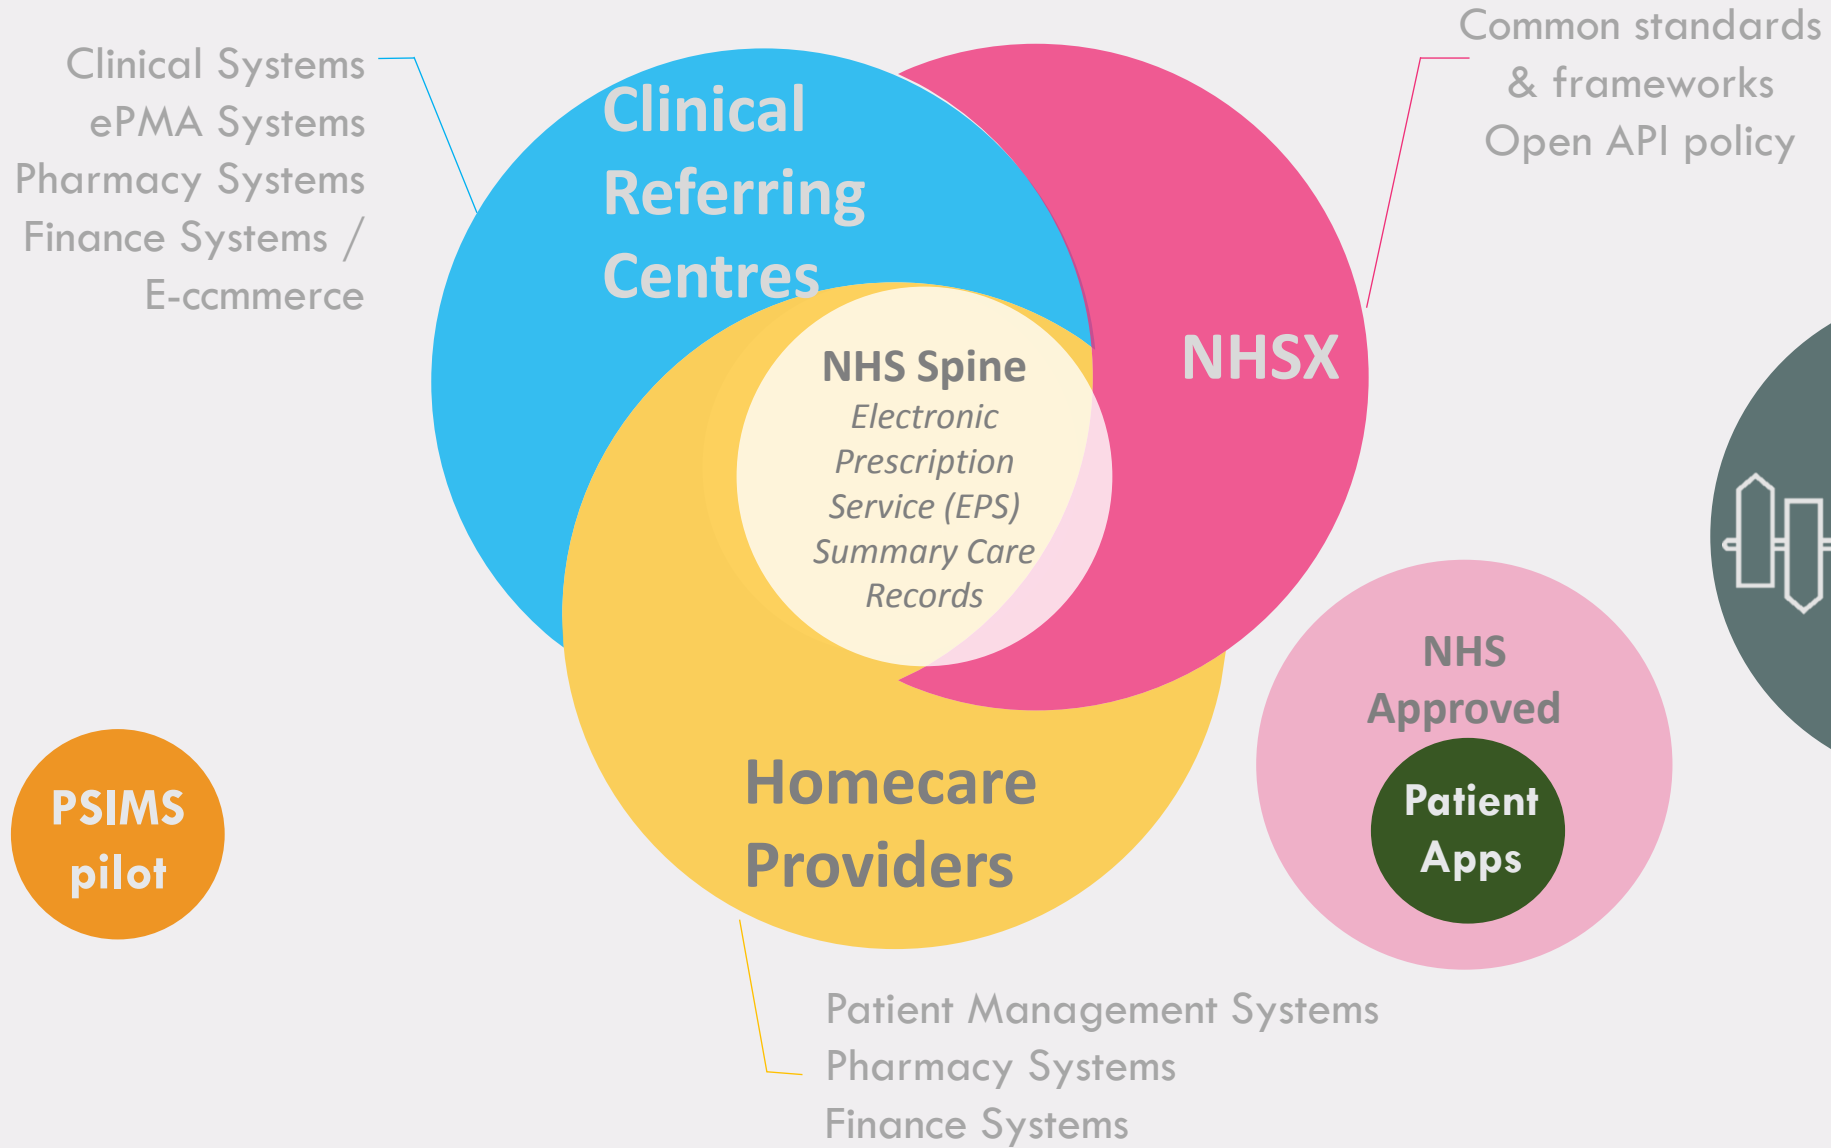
Clinical Systems
ePMA Systems
Pharmacy Systems
Finance Systems /
E-ccmmerce

Clinical Referring Centres

Common standards & frameworks
Open API policy

NHSX

NHS Spine
*Electronic Prescription Service (EPS)*
*Summary Care Records*

Homecare Providers

NHS Approved

Patient Apps

PSIMS pilot

Patient Management Systems
Pharmacy Systems
Finance Systems